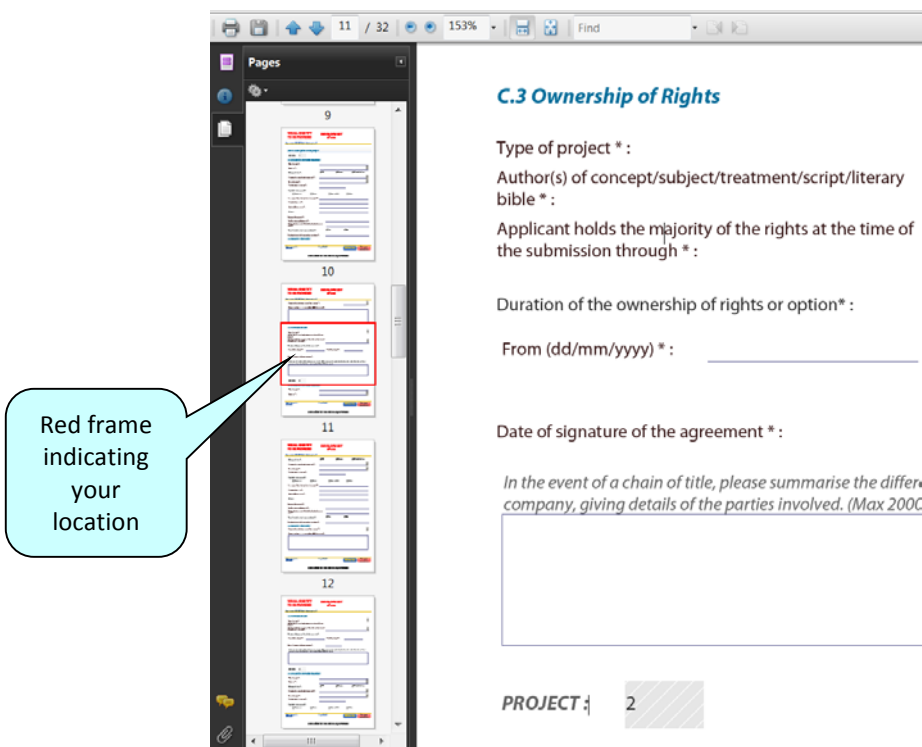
11 / 32 153% Find

Pages

9

10

11

12

Red frame indicating your location

C.3 Ownership of Rights

Type of project * :

Author(s) of concept/subject/treatment/script/literary bible * :

Applicant holds the majority of the rights at the time of the submission through * :

Duration of the ownership of rights or option* :

From (dd/mm/yyyy) * :

Date of signature of the agreement * :

In the event of a chain of title, please summarise the differ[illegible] company, giving details of the parties involved. (Max 200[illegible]

PROJECT : 2